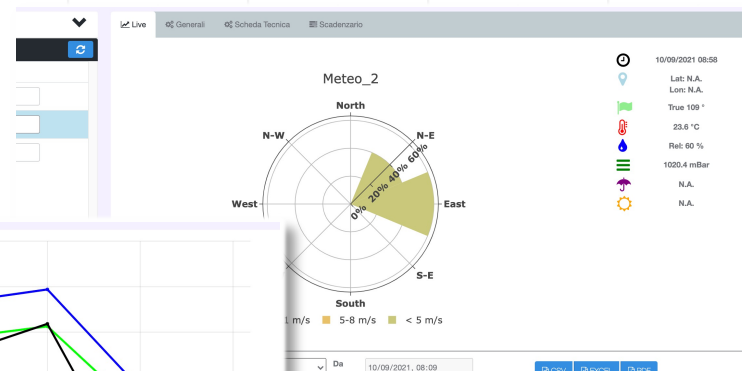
Live Generali Scheda Tecnica Scadenzario

Meteo_2

North
N-E
East
S-E
South
West
N-W

0% 20% 40% 60%

1 m/s 5-8 m/s < 5 m/s

10/09/2021 08:58
Lat: N.A.
Lon: N.A.
True 109 °
23.6 °C
Rel: 60 %
1020.4 mBar
N.A.
N.A.

Da
10/09/2021, 08:09
CSV EXCEL PDF